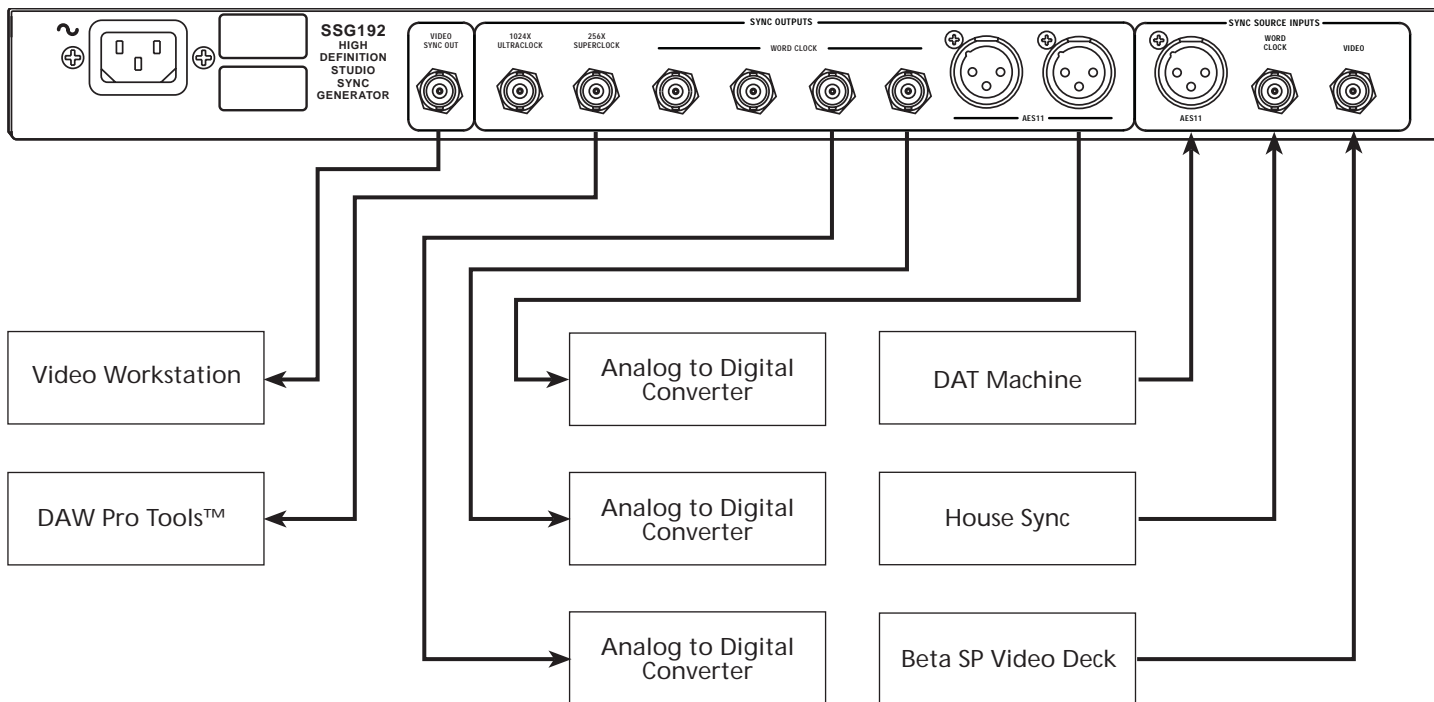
~

SSG192
HIGH DEFINITION STUDIO SYNC GENERATOR

VIDEO SYNC OUT

SYNC OUTPUTS

1024X ULTRACLOCK

256X SUPERCLOCK

WORD CLOCK

AES11

SYNC SOURCE INPUTS

AES11

WORD CLOCK

VIDEO

Video Workstation

DAW Pro Tools™

Analog to Digital Converter

Analog to Digital Converter

Analog to Digital Converter

DAT Machine

House Sync

Beta SP Video Deck